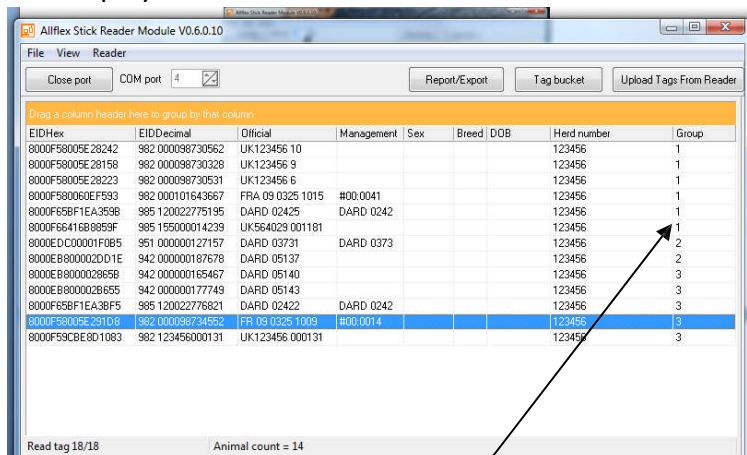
Allflex Stick Reader Module V0.6.0.10

File View Reader

Close port COM port 4

Report/Export Tag bucket Upload Tags From Reader

Drag a column header here to group by that column

| EIDHex | EIDDecimal | Official | Management | Sex | Breed | DOB | Herd number | Group |
|---|---|---|---|---|---|---|---|---|
| 8000F58005E28242 | 982 000098730562 | UK123456 10 | | | | | 123456 | 1 |
| 8000F58005E28158 | 982 000098730328 | UK123456 9 | | | | | 123456 | 1 |
| 8000F58005E28223 | 982 000098730531 | UK123456 6 | | | | | 123456 | 1 |
| 8000F580060EF593 | 982 000101643667 | FRA 09 0325 1015 | #00:0041 | | | | 123456 | 1 |
| 8000F65BF1EA359B | 985 120022775195 | DARD 02425 | DARD 0242 | | | | 123456 | 1 |
| 8000F66416B8859F | 985 155000014239 | UK564029 001181 | | | | | 123456 | 1 |
| 8000EDC00001F0B5 | 951 000000127157 | DARD 03731 | DARD 0373 | | | | 123456 | 2 |
| 8000EB800002DD1E | 942 000000187678 | DARD 05137 | | | | | 123456 | 2 |
| 8000EB800002865B | 942 000000165467 | DARD 05140 | | | | | 123456 | 3 |
| 8000EB800002B655 | 942 000000177749 | DARD 05143 | | | | | 123456 | 3 |
| 8000F65BF1EA3BF5 | 985 120022776821 | DARD 02422 | DARD 0242 | | | | 123456 | 3 |
| 8000F58005E291D8 | 982 000098734552 | FR 09 0325 1009 | #00:0014 | | | | 123456 | 3 |
| 8000F59CBE8D1083 | 982 123456000131 | UK123456 000131 | | | | | 123456 | 3 |

Read tag 18/18 Animal count = 14